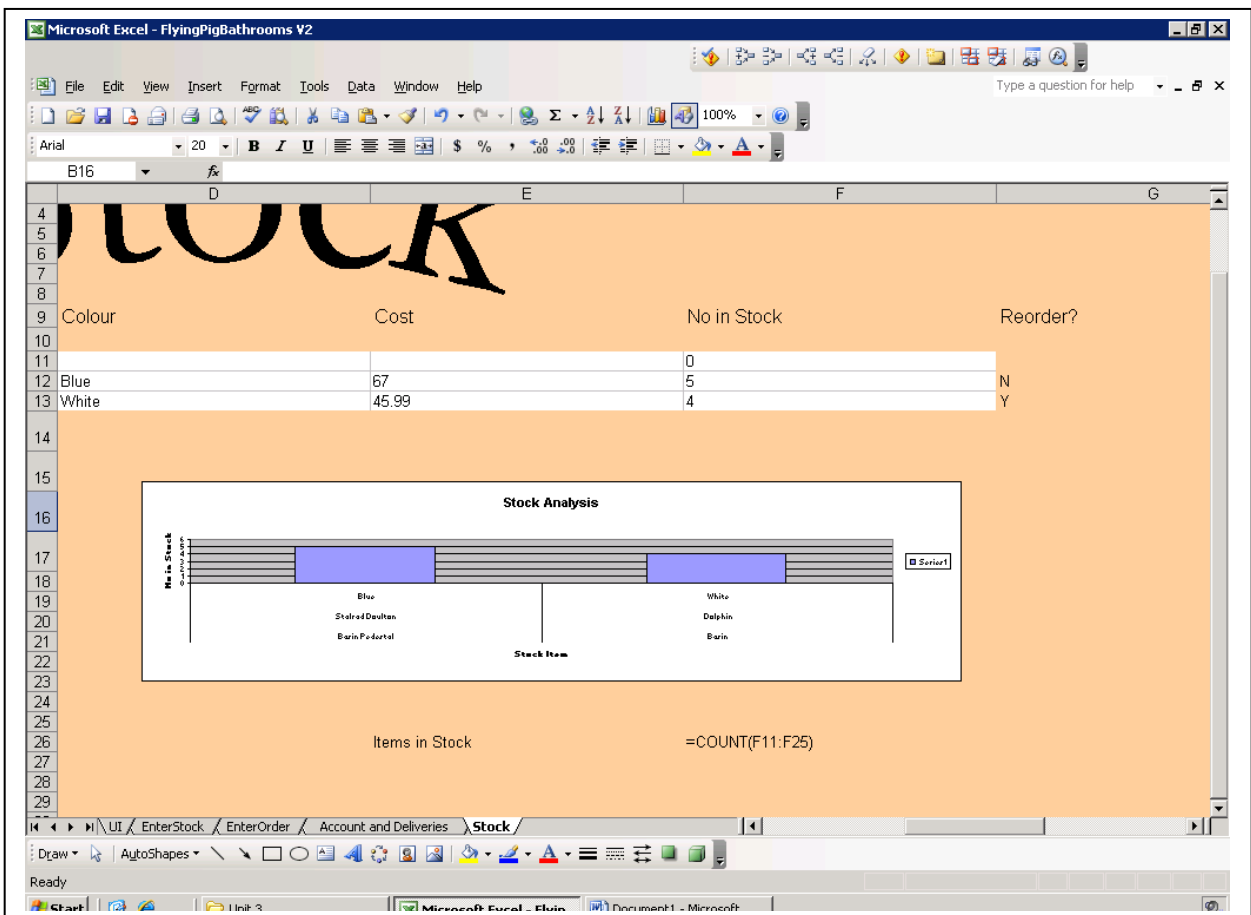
Microsoft Excel - FlyingPigBathrooms V2

File Edit View Insert Format Tools Data Window Help

Type a question for help

100%

Arial 20

B I U

B16 fx

D E F G

4
5
6
7
8

tock

| | D | E | F | G |
|---|---|---|---|---|
| 9 | Colour | Cost | No in Stock | Reorder? |
| 10 | | | | |
| 11 | | | 0 | |
| 12 | Blue | 67 | 5 | N |
| 13 | White | 45.99 | 4 | Y |

14
15
16
17
18
19
20
21
22
23

Stock Analysis

No in Stock

6
5
4
3
2
1
0

Series1

Blue
Stalrad Daulton
Basin Pedestal

White
Dolphin
Basin

Stock Item

24
25
26 Items in Stock =COUNT(F11:F25)
27
28
29

UI EnterStock EnterOrder Account and Deliveries Stock

Draw AutoShapes

Ready

Start Unit 3 Microsoft Excel - Flyin Document1 - Microsoft